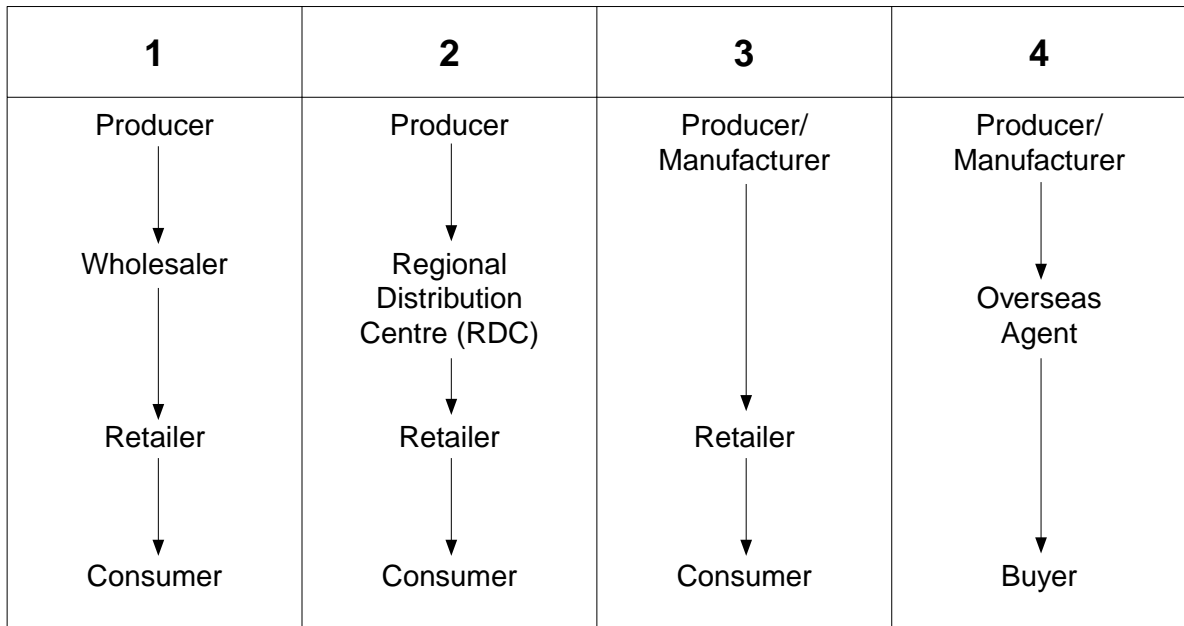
| 1 | 2 | 3 | 4 |
|---|---|---|---|
| Producer<br>↓<br>Wholesaler<br>↓<br>Retailer<br>↓<br>Consumer | Producer<br>↓<br>Regional Distribution Centre (RDC)<br>↓<br>Retailer<br>↓<br>Consumer | Producer/ Manufacturer<br>↓<br>Retailer<br>↓<br>Consumer | Producer/ Manufacturer<br>↓<br>Overseas Agent<br>↓<br>Buyer |